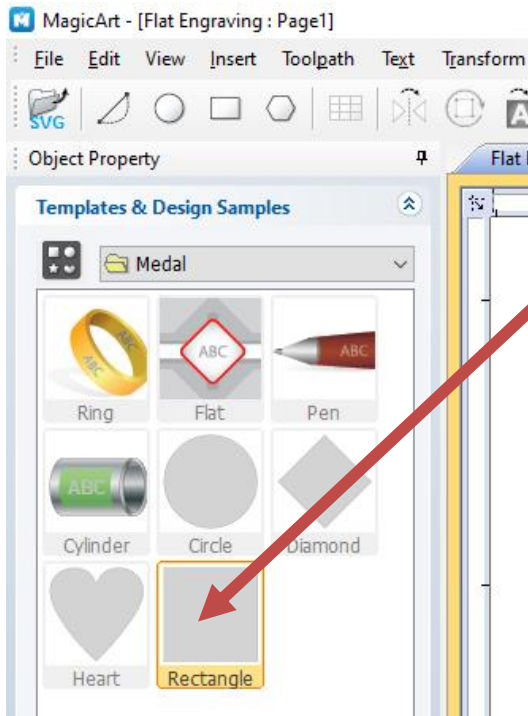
MagicArt - [Flat Engraving : Page1]

File Edit View Insert Toolpath Text Transform

SVG

Object Property

Flat

Templates & Design Samples

Medal

ABC
Ring

ABC
Flat

ABC
Pen

ABC
Cylinder

Circle

Diamond

Heart

Rectangle